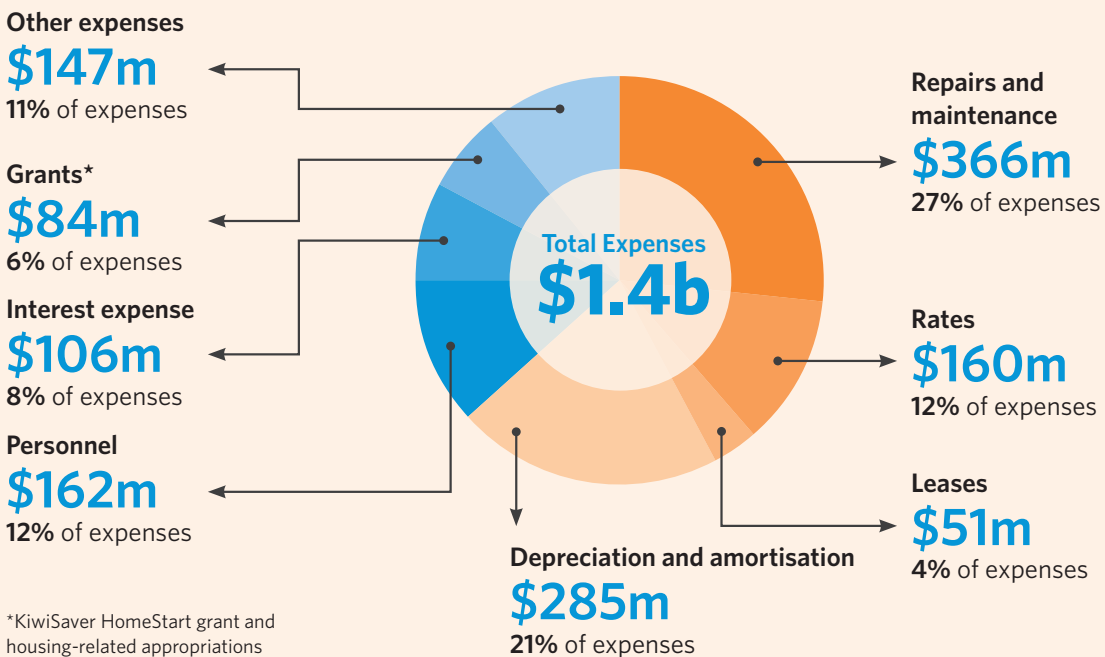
Other expenses
$147m
11% of expenses

Grants*
$84m
6% of expenses

Interest expense
$106m
8% of expenses

Personnel
$162m
12% of expenses

Total Expenses
$1.4b

Repairs and maintenance
$366m
27% of expenses

Rates
$160m
12% of expenses

Leases
$51m
4% of expenses

Depreciation and amortisation
$285m
21% of expenses

*KiwiSaver HomeStart grant and housing-related appropriations